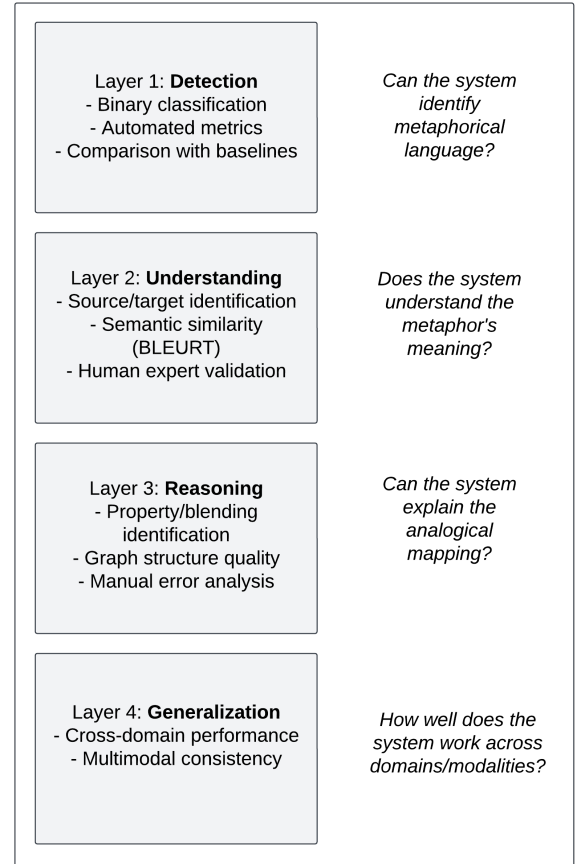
Layer 1: **Detection**
- Binary classification
- Automated metrics
- Comparison with baselines

*Can the system identify metaphorical language?*

Layer 2: **Understanding**
- Source/target identification
- Semantic similarity (BLEURT)
- Human expert validation

*Does the system understand the metaphor's meaning?*

Layer 3: **Reasoning**
- Property/blending identification
- Graph structure quality
- Manual error analysis

*Can the system explain the analogical mapping?*

Layer 4: **Generalization**
- Cross-domain performance
- Multimodal consistency

*How well does the system work across domains/modalities?*